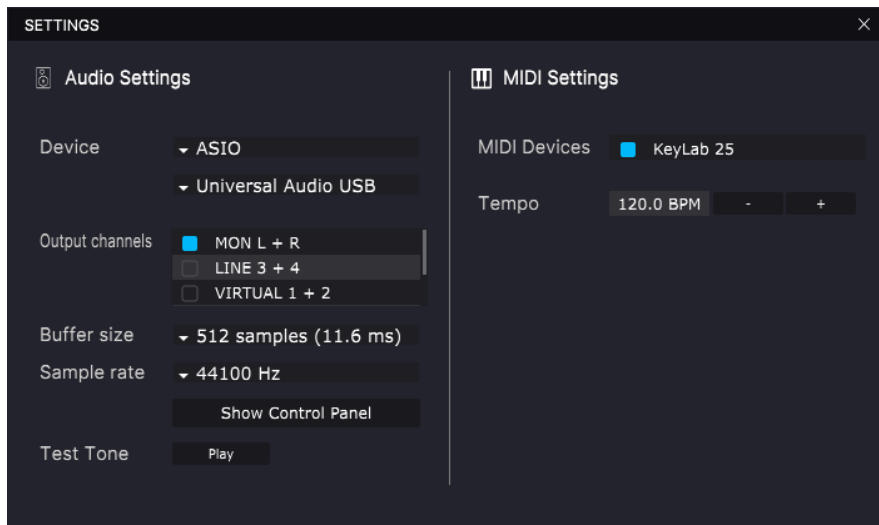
SETTINGS

Audio Settings

Device ASIO

Universal Audio USB

Output channels
MON L + R
LINE 3 + 4
VIRTUAL 1 + 2

Buffer size 512 samples (11.6 ms)

Sample rate 44100 Hz

Show Control Panel

Test Tone Play

MIDI Settings

MIDI Devices KeyLab 25

Tempo 120.0 BPM - +